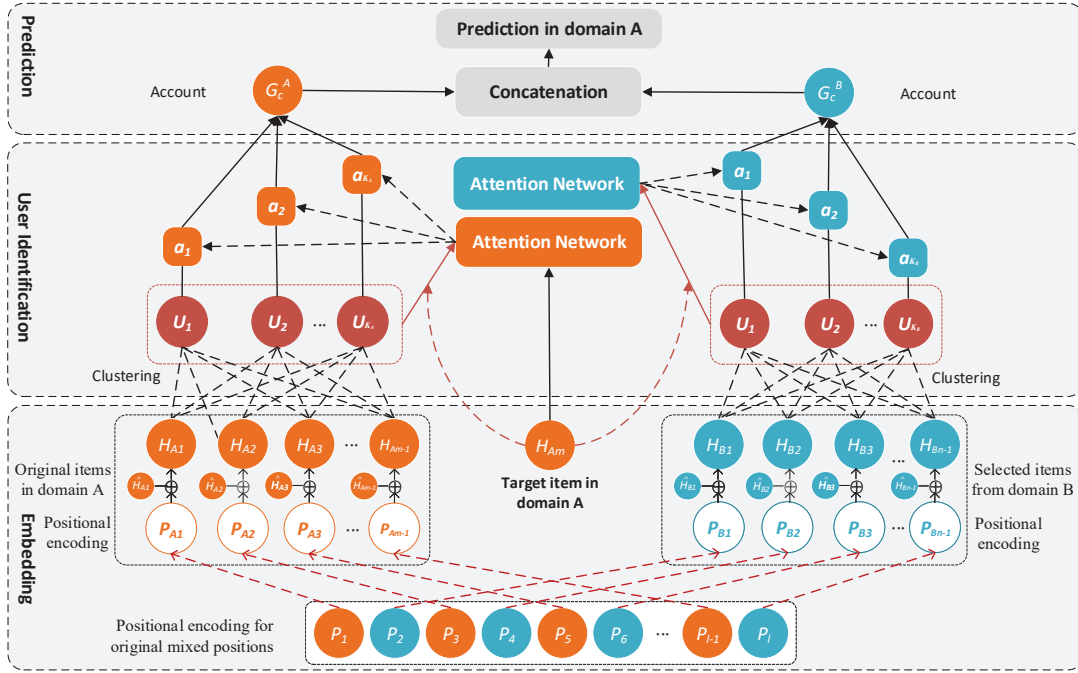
Prediction

Prediction in domain A

Account $G_c^A$ Concatenation $G_c^B$ Account

User Identification

$a_{K_A}$

$a_2$

$a_1$

Attention Network

Attention Network

$a_1$

$a_2$

$a_{K_B}$

$U_1$ $U_2$ ··· $U_{K_A}$

$U_1$ $U_2$ ··· $U_{K_B}$

Clustering

Clustering

Embedding

$H_{A1}$ $H_{A2}$ $H_{A3}$ ··· $H_{Am-1}$

Original items in domain A

$\hat{H}_{A1}$ $\hat{H}_{A2}$ $\hat{H}_{A3}$ $\hat{H}_{Am-1}$

Positional encoding

$P_{A1}$ $P_{A2}$ $P_{A3}$ ··· $P_{Am-1}$

$H_{Am}$

Target item in domain A

$H_{B1}$ $H_{B2}$ $H_{B3}$ ··· $H_{Bn-1}$

Selected items from domain B

$\hat{H}_{B1}$ $\hat{H}_{B2}$ $\hat{H}_{B3}$ $\hat{H}_{Bn-1}$

$P_{B1}$ $P_{B2}$ $P_{B3}$ ··· $P_{Bn-1}$

Positional encoding

Positional encoding for original mixed positions

$P_1$ $P_2$ $P_3$ $P_4$ $P_5$ $P_6$ ··· $P_{l-1}$ $P_l$